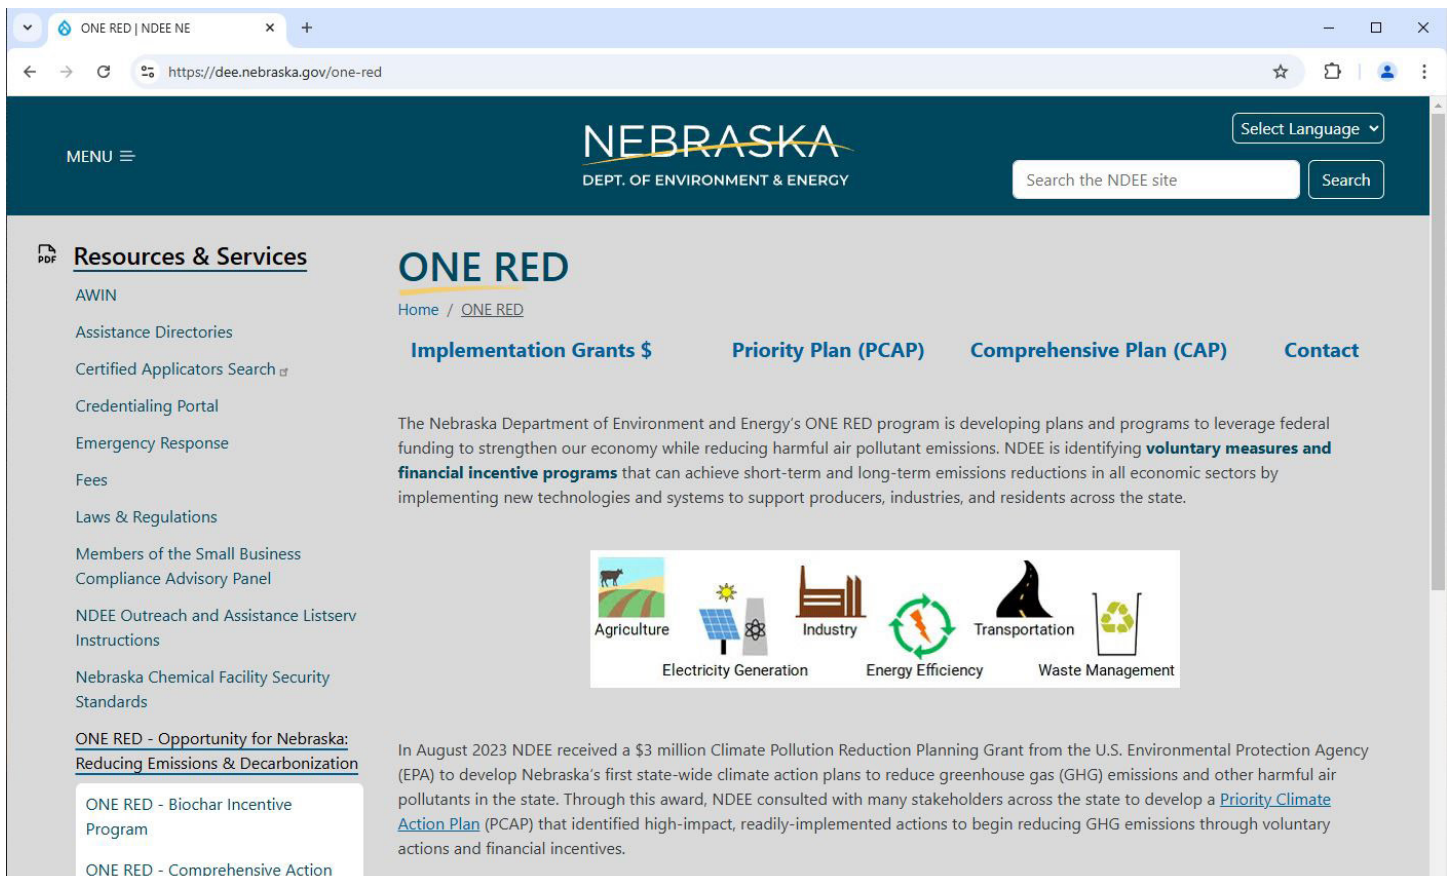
ONE RED | NDEE NE ×

https://dee.nebraska.gov/one-red

MENU

NEBRASKA
DEPT. OF ENVIRONMENT & ENERGY

Select Language

Search the NDEE site
Search

Resources & Services

AWIN

Assistance Directories

Certified Applicators Search

Credentialing Portal

Emergency Response

Fees

Laws & Regulations

Members of the Small Business Compliance Advisory Panel

NDEE Outreach and Assistance Listserv Instructions

Nebraska Chemical Facility Security Standards

ONE RED - Opportunity for Nebraska: Reducing Emissions & Decarbonization

ONE RED - Biochar Incentive Program

ONE RED - Comprehensive Action

ONE RED

Home / ONE RED

Implementation Grants $ Priority Plan (PCAP) Comprehensive Plan (CAP) Contact

The Nebraska Department of Environment and Energy's ONE RED program is developing plans and programs to leverage federal funding to strengthen our economy while reducing harmful air pollutant emissions. NDEE is identifying voluntary measures and financial incentive programs that can achieve short-term and long-term emissions reductions in all economic sectors by implementing new technologies and systems to support producers, industries, and residents across the state.

Agriculture
Electricity Generation
Industry
Energy Efficiency
Transportation
Waste Management

In August 2023 NDEE received a $3 million Climate Pollution Reduction Planning Grant from the U.S. Environmental Protection Agency (EPA) to develop Nebraska's first state-wide climate action plans to reduce greenhouse gas (GHG) emissions and other harmful air pollutants in the state. Through this award, NDEE consulted with many stakeholders across the state to develop a Priority Climate Action Plan (PCAP) that identified high-impact, readily-implemented actions to begin reducing GHG emissions through voluntary actions and financial incentives.